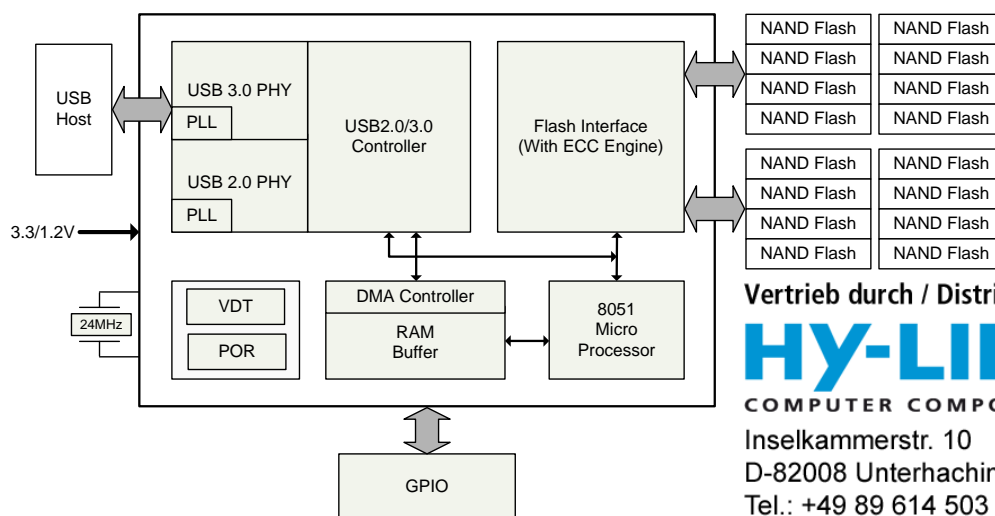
USB Host

USB 3.0 PHY

PLL

USB 2.0 PHY

PLL

USB2.0/3.0 Controller

Flash Interface (With ECC Engine)

3.3/1.2V

VDT

POR

24MHz

DMA Controller

RAM Buffer

8051 Micro Processor

GPIO

| NAND Flash | NAND Flash |
|---|---|
| NAND Flash | NAND Flash |
| NAND Flash | NAND Flash |
| NAND Flash | NAND Flash |

| NAND Flash | NAND Flash |
|---|---|
| NAND Flash | NAND Flash |
| NAND Flash | NAND Flash |
| NAND Flash | NAND Flash |

Vertrieb durch / Distri

HY-LI

COMPUTER COMPO

Inselkammerstr. 10
D-82008 Unterhachin
Tel.: +49 89 614 503